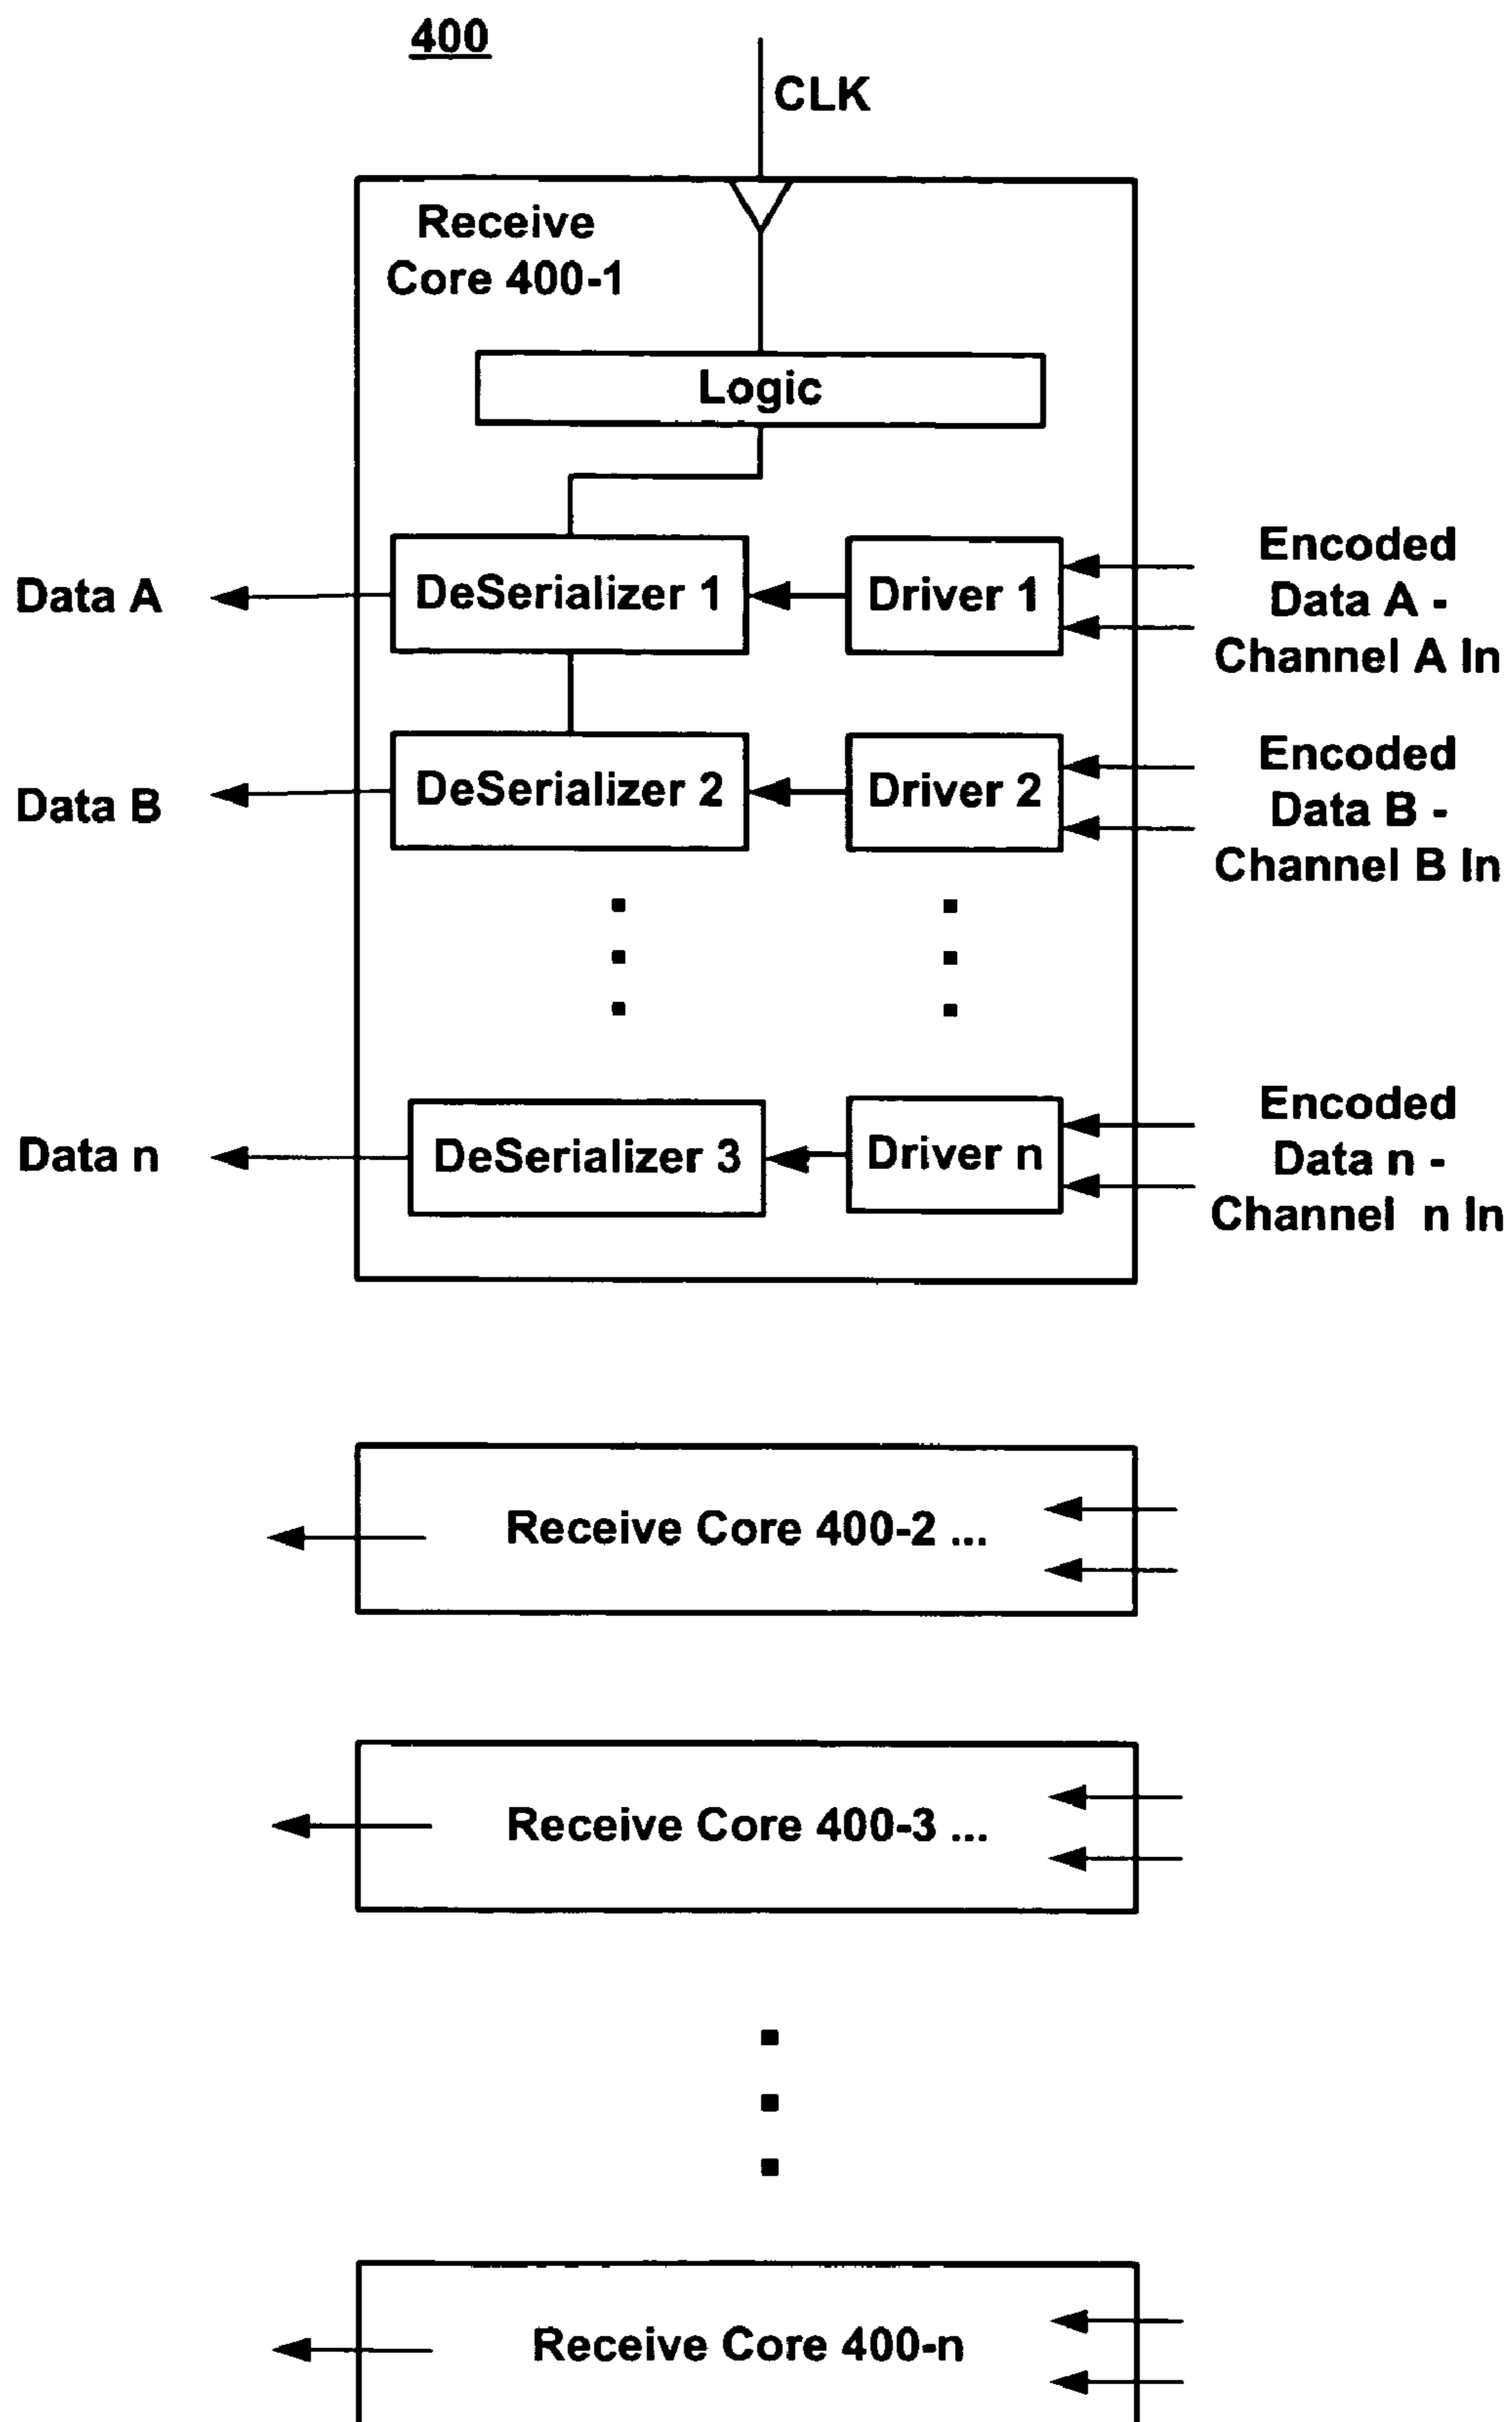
400

CLK

Receive Core 400-1

Logic

Data A

DeSerializer 1

Driver 1

Encoded Data A - Channel A In

Data B

DeSerializer 2

Driver 2

Encoded Data B - Channel B In

Data n

DeSerializer 3

Driver n

Encoded Data n - Channel n In

Receive Core 400-2 ...

Receive Core 400-3 ...

Receive Core 400-n